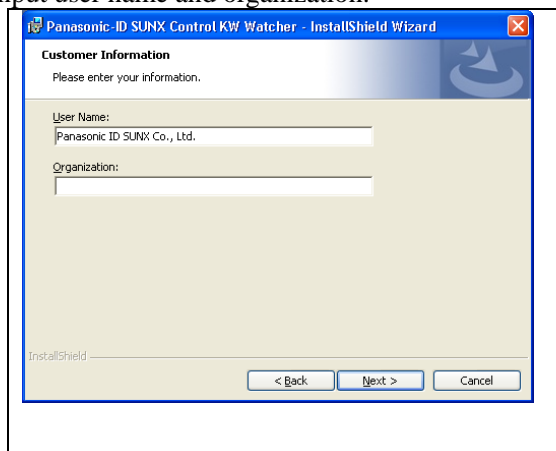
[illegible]put user name and organization.

Panasonic-ID SUNX Control KW Watcher - InstallShield Wizard

Customer Information

Please enter your information.

User Name:

Panasonic ID SUNX Co., Ltd.

Organization:

InstallShield

< Back

Next >

Cancel